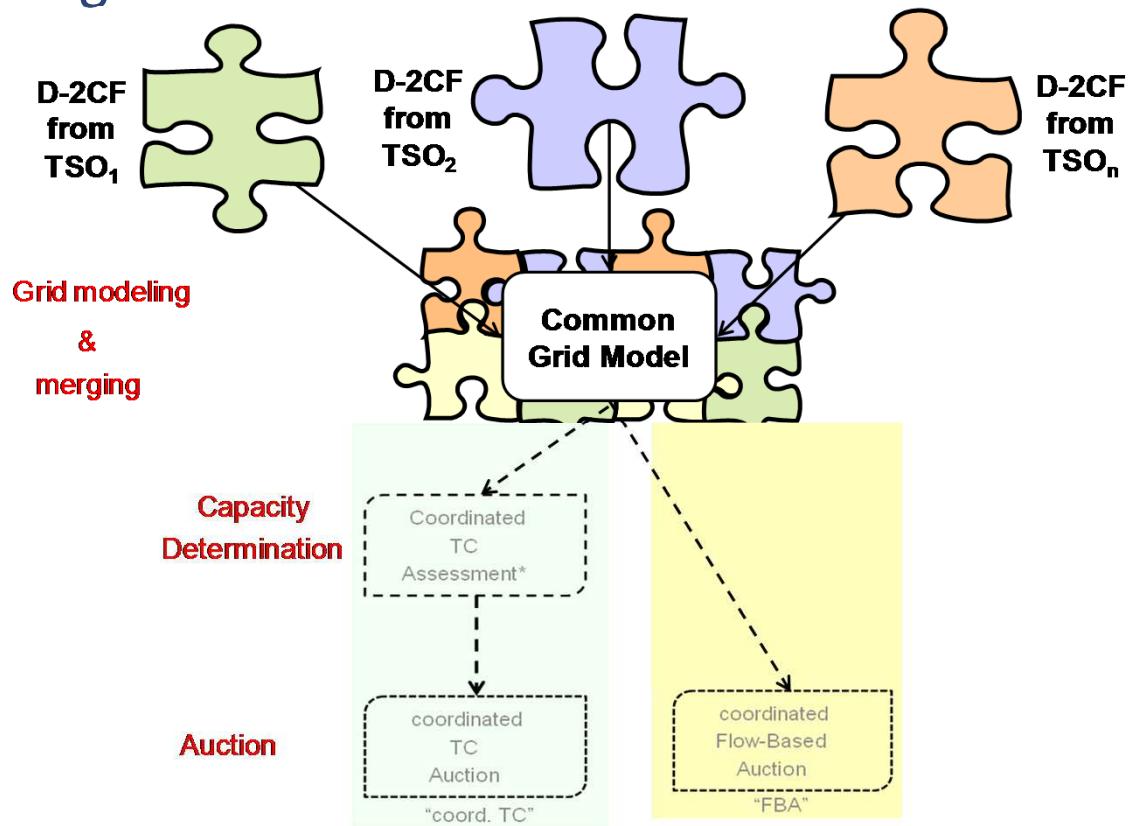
D-2CF from $TSO_1$

D-2CF from $TSO_2$

D-2CF from $TSO_n$

Grid modeling & merging

Common Grid Model

Capacity Determination

Coordinated TC Assessment*

Auction

coordinated TC Auction

"coord. TC"

coordinated Flow-Based Auction

"FBA"